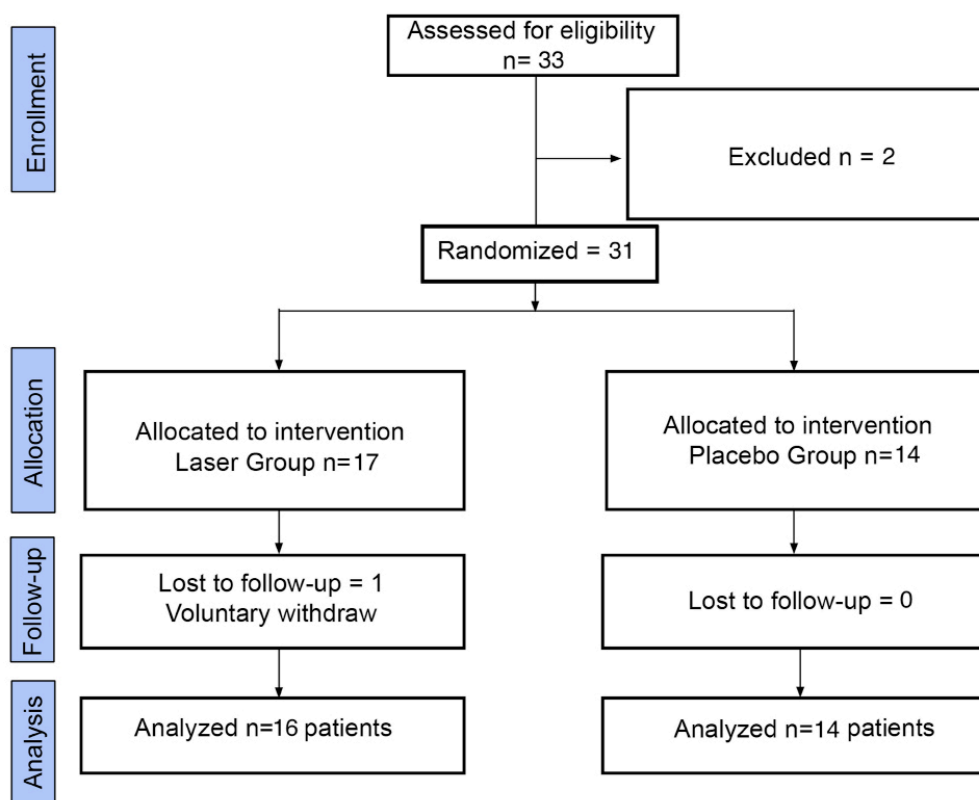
Enrollment

Assessed for eligibility
n= 33

Excluded n = 2

Randomized = 31

Allocation

Allocated to intervention
Laser Group n=17

Allocated to intervention
Placebo Group n=14

Follow-up

Lost to follow-up = 1
Voluntary withdraw

Lost to follow-up = 0

Analysis

Analyzed n=16 patients

Analyzed n=14 patients